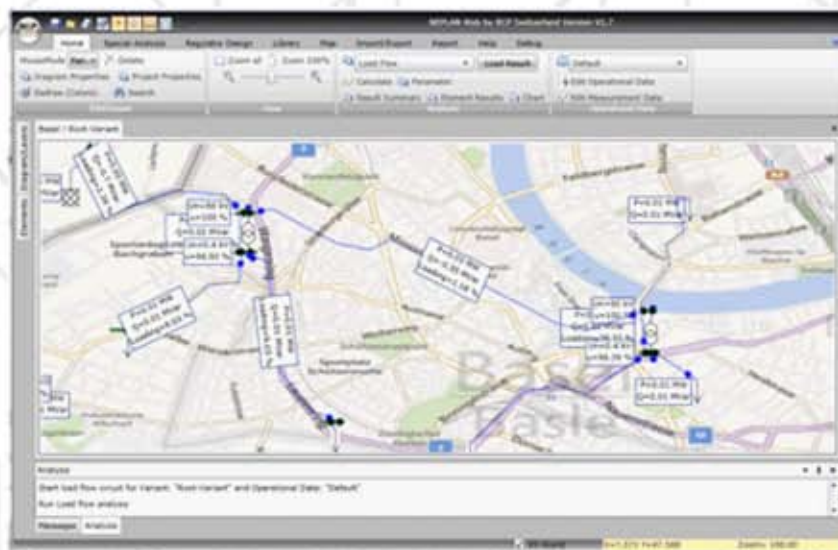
NEPLAN Web by BCP Switzerland Version V1.7

Home | Special Analysis | Regulator Design | Library | Map | Import/Export | Report | Help | Debug

MouseMode Pan | Delete | Diagram Properties | Project Properties | Redraw (Colors) | Search

Zoom all | Zoom 100%

Load Flow | Load Result | Calculate | Parameter | Result Summary | Element Results | Chart

Default | Edit Operational Data | Edit Measurement Data

Basel / Root Variant

Elements | Diagram Layers

P=0.00 MW
Q=0.00 Mvar
Loading=0.00 %

u=99.80 %
u=100 %
u=99.84 %
u=99.80 %

P=0.00 MW
Q=0.00 Mvar
Loading=0.00 %

P=0.00 MW
Q=0.00 Mvar
Loading=1.56 %

P=0.01 MW
Q=0.01 Mvar

u=98.44 %
u=100.00 %
u=98.47 %
u=98.39 %

P=0.01 MW
Q=0.01 Mvar

Basel
Basle

Analysis

Start load flow circuit for Variant: "Root-Variant" and Operational Data: "Default"
Run Load flow analysis

Messages | Analysis

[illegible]